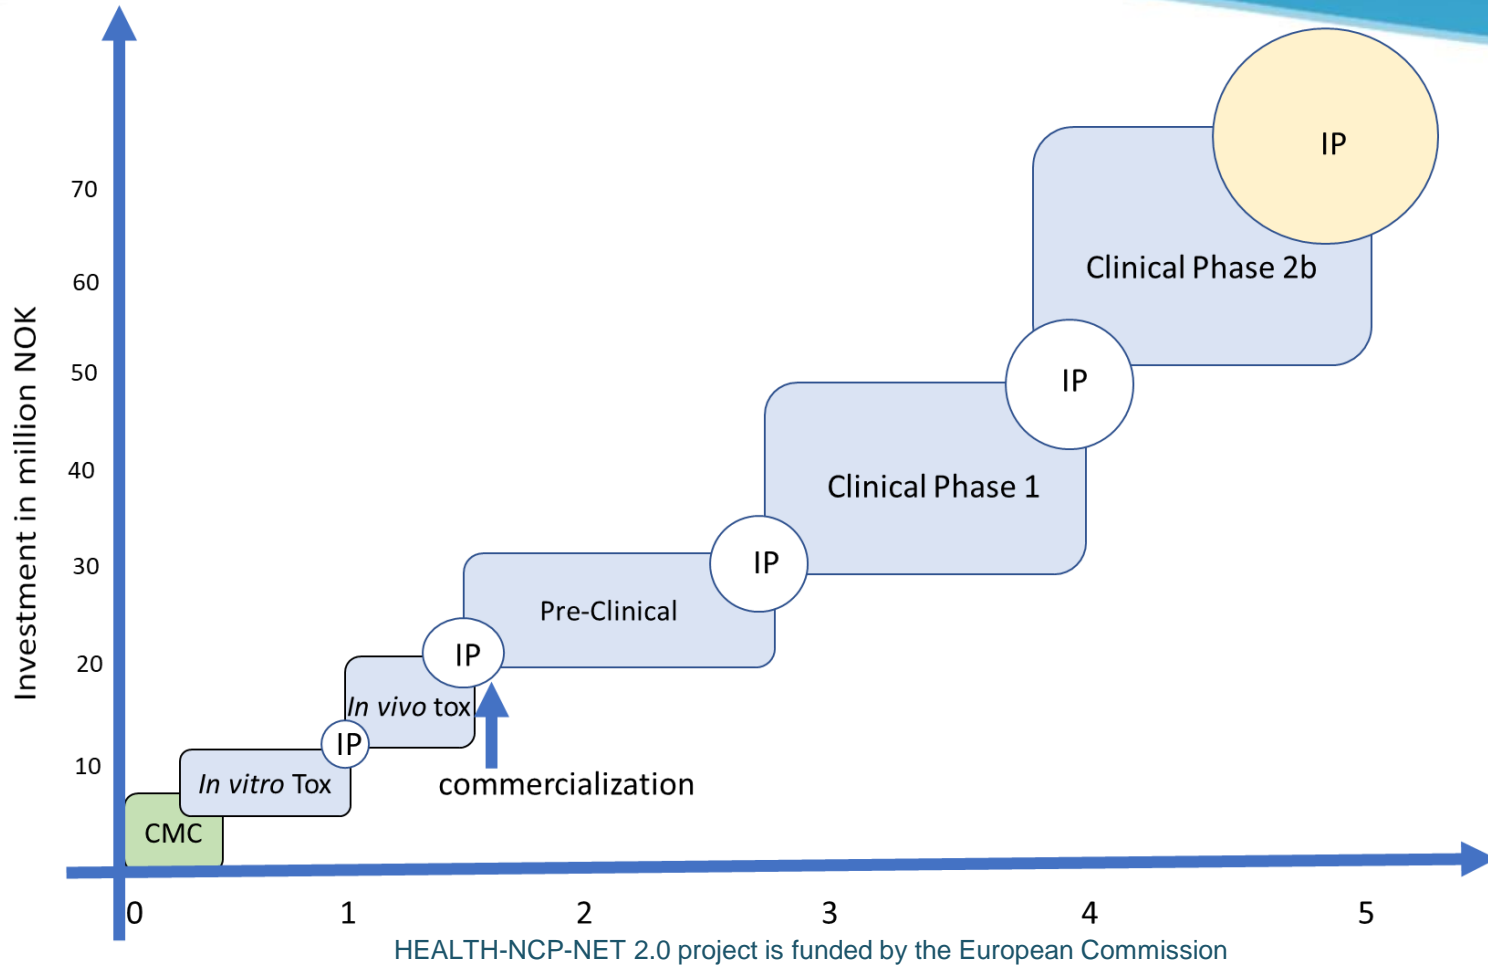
Investment in million NOK

70

60

50

40

30

20

10

IP

Clinical Phase 2b

IP

Clinical Phase 1

IP

Pre-Clinical

IP

In vivo tox

IP

In vitro Tox

CMC

commercialization

0

1

2

3

4

5

HEALTH-NCP-NET 2.0 project is funded by the European Commission